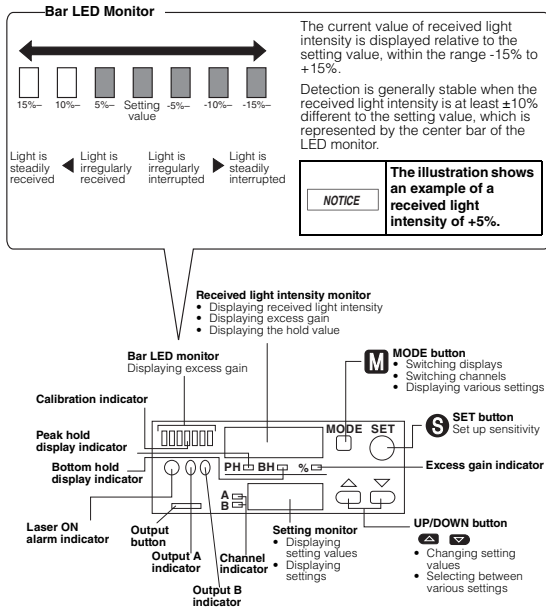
Bar LED Monitor

15%– 10%– 5%– Setting value -5%– -10%– -15%–

Light is steadily received ◀ Light is irregularly received Light is irregularly interrupted ▶ Light is steadily interrupted

The current value of received light intensity is displayed relative to the setting value, within the range -15% to +15%.

Detection is generally stable when the received light intensity is at least ±10% different to the setting value, which is represented by the center bar of the LED monitor.

| NOTICE | The illustration shows an example of a received light intensity of +5%. |
|---|---|

Received light intensity monitor
• Displaying received light intensity
• Displaying excess gain
• Displaying the hold value

Bar LED monitor
Displaying excess gain

M MODE button
• Switching displays
• Switching channels
• Displaying various settings

Calibration indicator

MODE SET

S SET button
Set up sensitivity

Peak hold display indicator

PH BH %

Bottom hold display indicator

Excess gain indicator

A
B

Laser ON alarm indicator

Output button

Output A indicator

Channel indicator

Setting monitor
• Displaying setting values
• Displaying settings

UP/DOWN button
• Changing setting values
• Selecting between various settings

Output B indicator